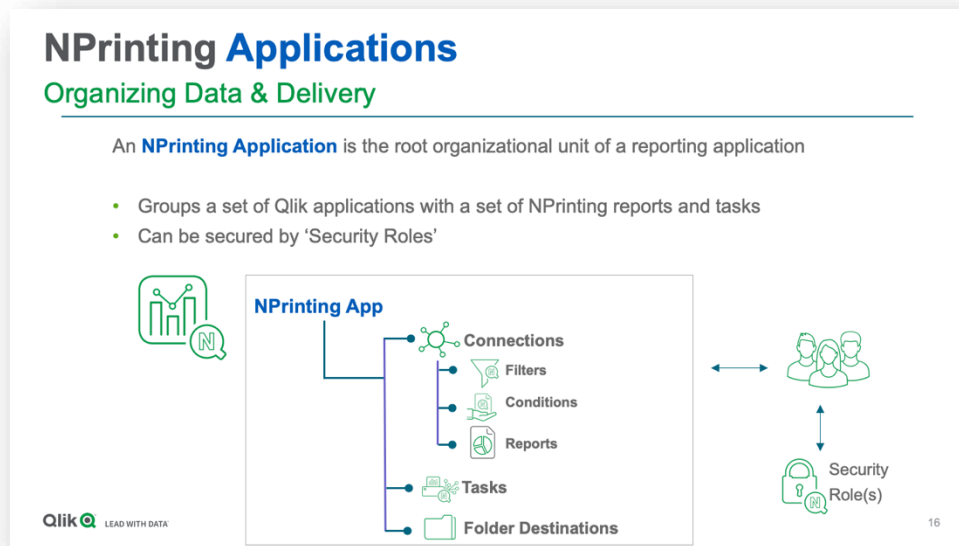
NPrinting Applications

Organizing Data & Delivery

An NPrinting Application is the root organizational unit of a reporting application

• Groups a set of Qlik applications with a set of NPrinting reports and tasks
• Can be secured by 'Security Roles'

NPrinting App

Connections

Filters

Conditions

Reports

Tasks

Folder Destinations

Security Role(s)

Qlik LEAD WITH DATA

16